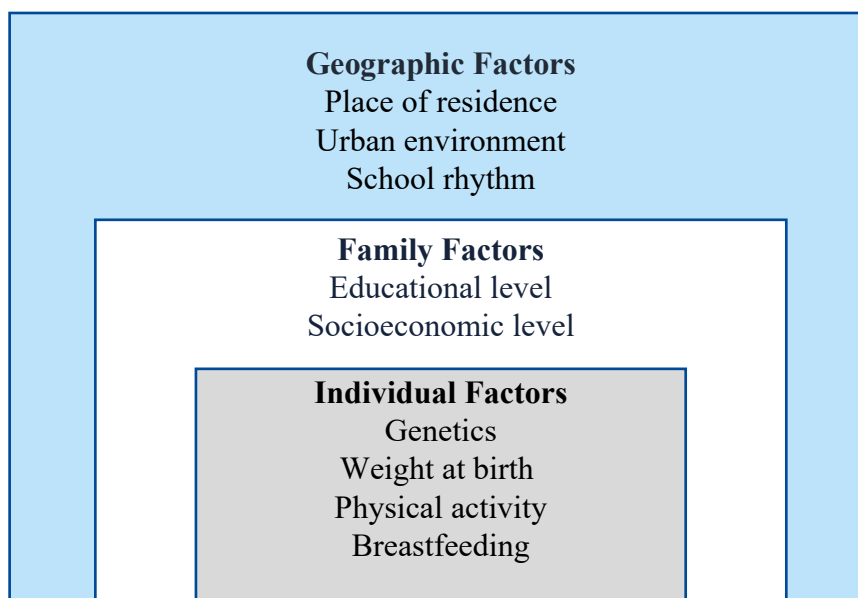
Geographic Factors
Place of residence
Urban environment
School rhythm

Family Factors
Educational level
Socioeconomic level

Individual Factors
Genetics
Weight at birth
Physical activity
Breastfeeding